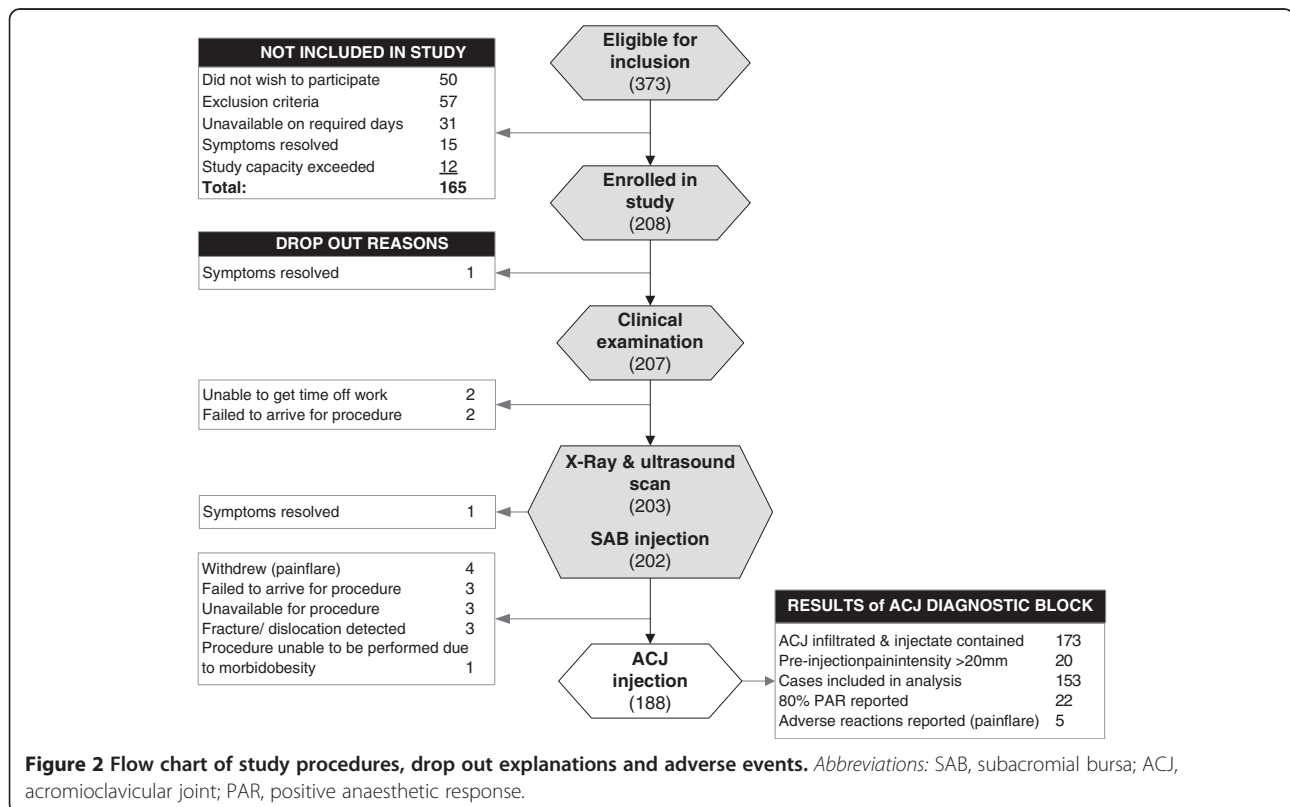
NOT INCLUDED IN STUDY

| | |
|---|---|
| Did not wish to participate | 50 |
| Exclusion criteria | 57 |
| Unavailable on required days | 31 |
| Symptoms resolved | 15 |
| Study capacity exceeded | 12 |
| **Total:** | **165** |

Eligible for inclusion (373)

Enrolled in study (208)

DROP OUT REASONS

| | |
|---|---|
| Symptoms resolved | 1 |

Clinical examination (207)

| | |
|---|---|
| Unable to get time off work | 2 |
| Failed to arrive for procedure | 2 |

X-Ray & ultrasound scan (203)

SAB injection (202)

| | |
|---|---|
| Symptoms resolved | 1 |

| | |
|---|---|
| Withdrew (painflare) | 4 |
| Failed to arrive for procedure | 3 |
| Unavailable for procedure | 3 |
| Fracture/ dislocation detected | 3 |
| Procedure unable to be performed due to morbidobesity | 1 |

ACJ injection (188)

RESULTS of ACJ DIAGNOSTIC BLOCK

| | |
|---|---|
| ACJ infiltrated & injectate contained | 173 |
| Pre-injectionpainintensity >20mm | 20 |
| Cases included in analysis | 153 |
| 80% PAR reported | 22 |
| Adverse reactions reported (painflare) | 5 |

**Figure 2 Flow chart of study procedures, drop out explanations and adverse events.** *Abbreviations:* SAB, subacromial bursa; ACJ, acromioclavicular joint; PAR, positive anaesthetic response.